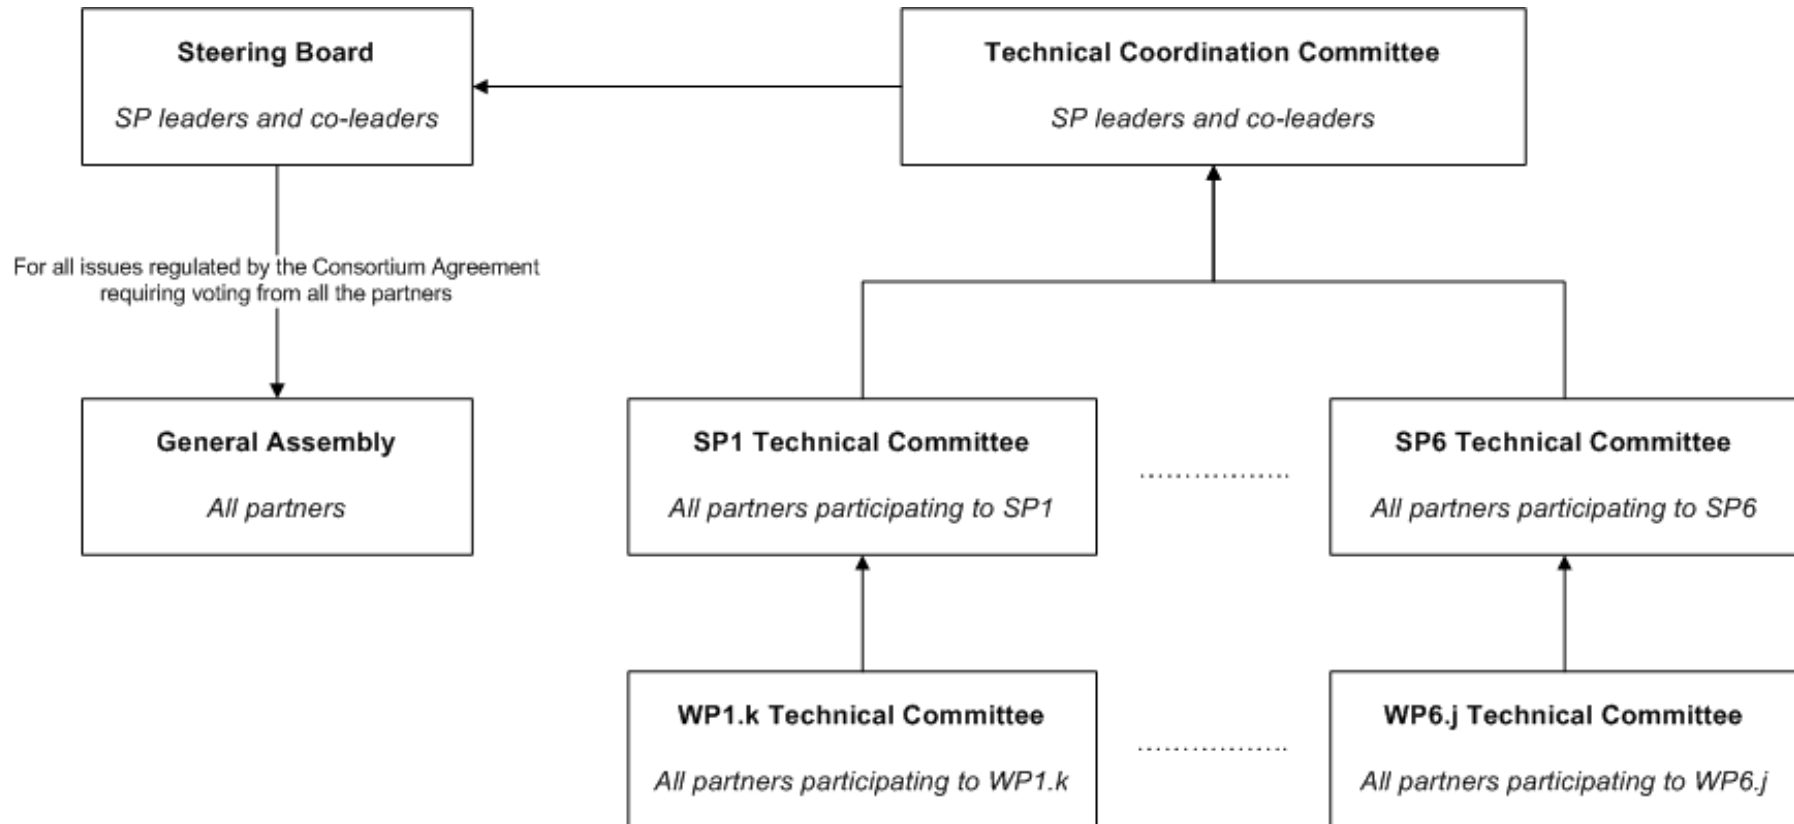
Steering Board

SP leaders and co-leaders

Technical Coordination Committee

SP leaders and co-leaders

For all issues regulated by the Consortium Agreement requiring voting from all the partners

General Assembly

All partners

SP1 Technical Committee

All partners participating to SP1

..................

SP6 Technical Committee

All partners participating to SP6

WP1.k Technical Committee

All partners participating to WP1.k

..................

WP6.j Technical Committee

All partners participating to WP6.j